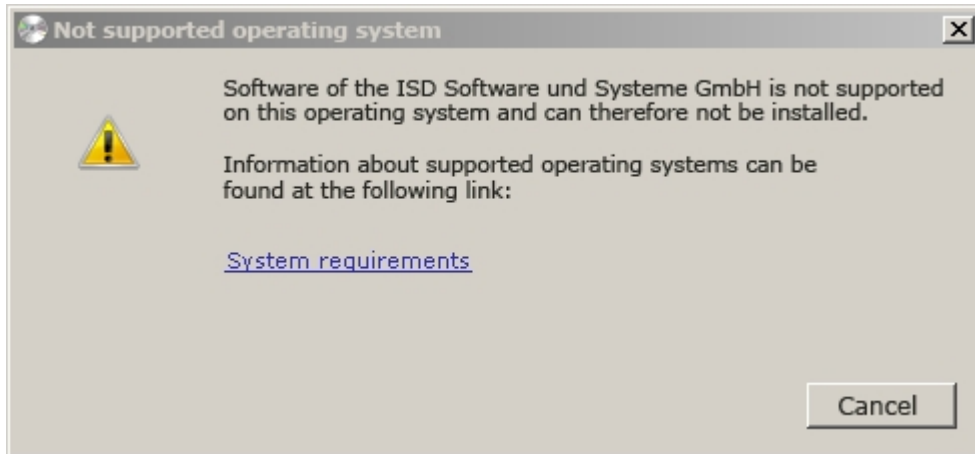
Not supported operating system

Software of the ISD Software und Systeme GmbH is not supported on this operating system and can therefore not be installed.

Information about supported operating systems can be found at the following link:

System requirements

Cancel